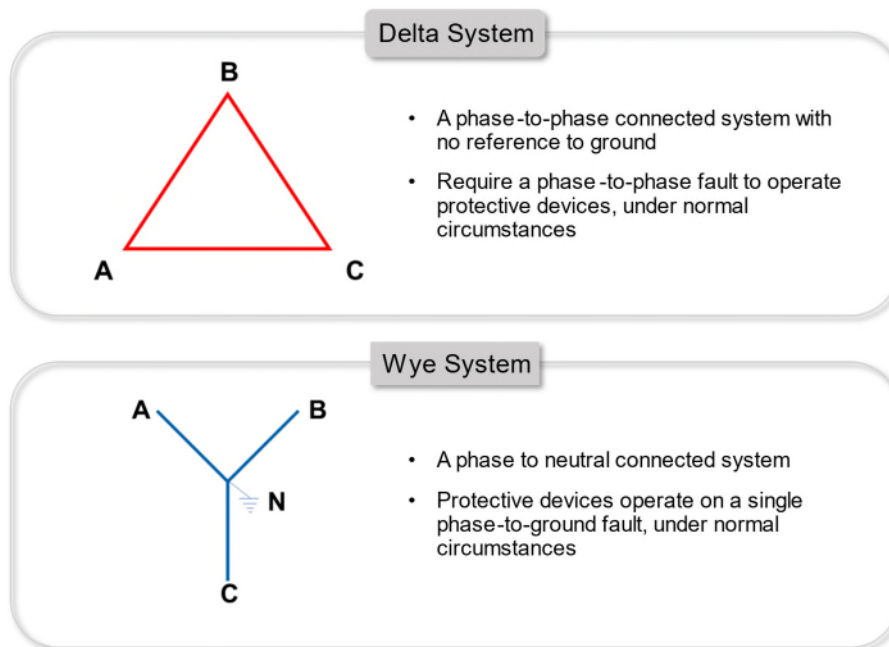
Delta System

B

A

C

• A phase-to-phase connected system with no reference to ground

• Require a phase-to-phase fault to operate protective devices, under normal circumstances

Wye System

A

B

N

C

• A phase to neutral connected system

• Protective devices operate on a single phase-to-ground fault, under normal circumstances